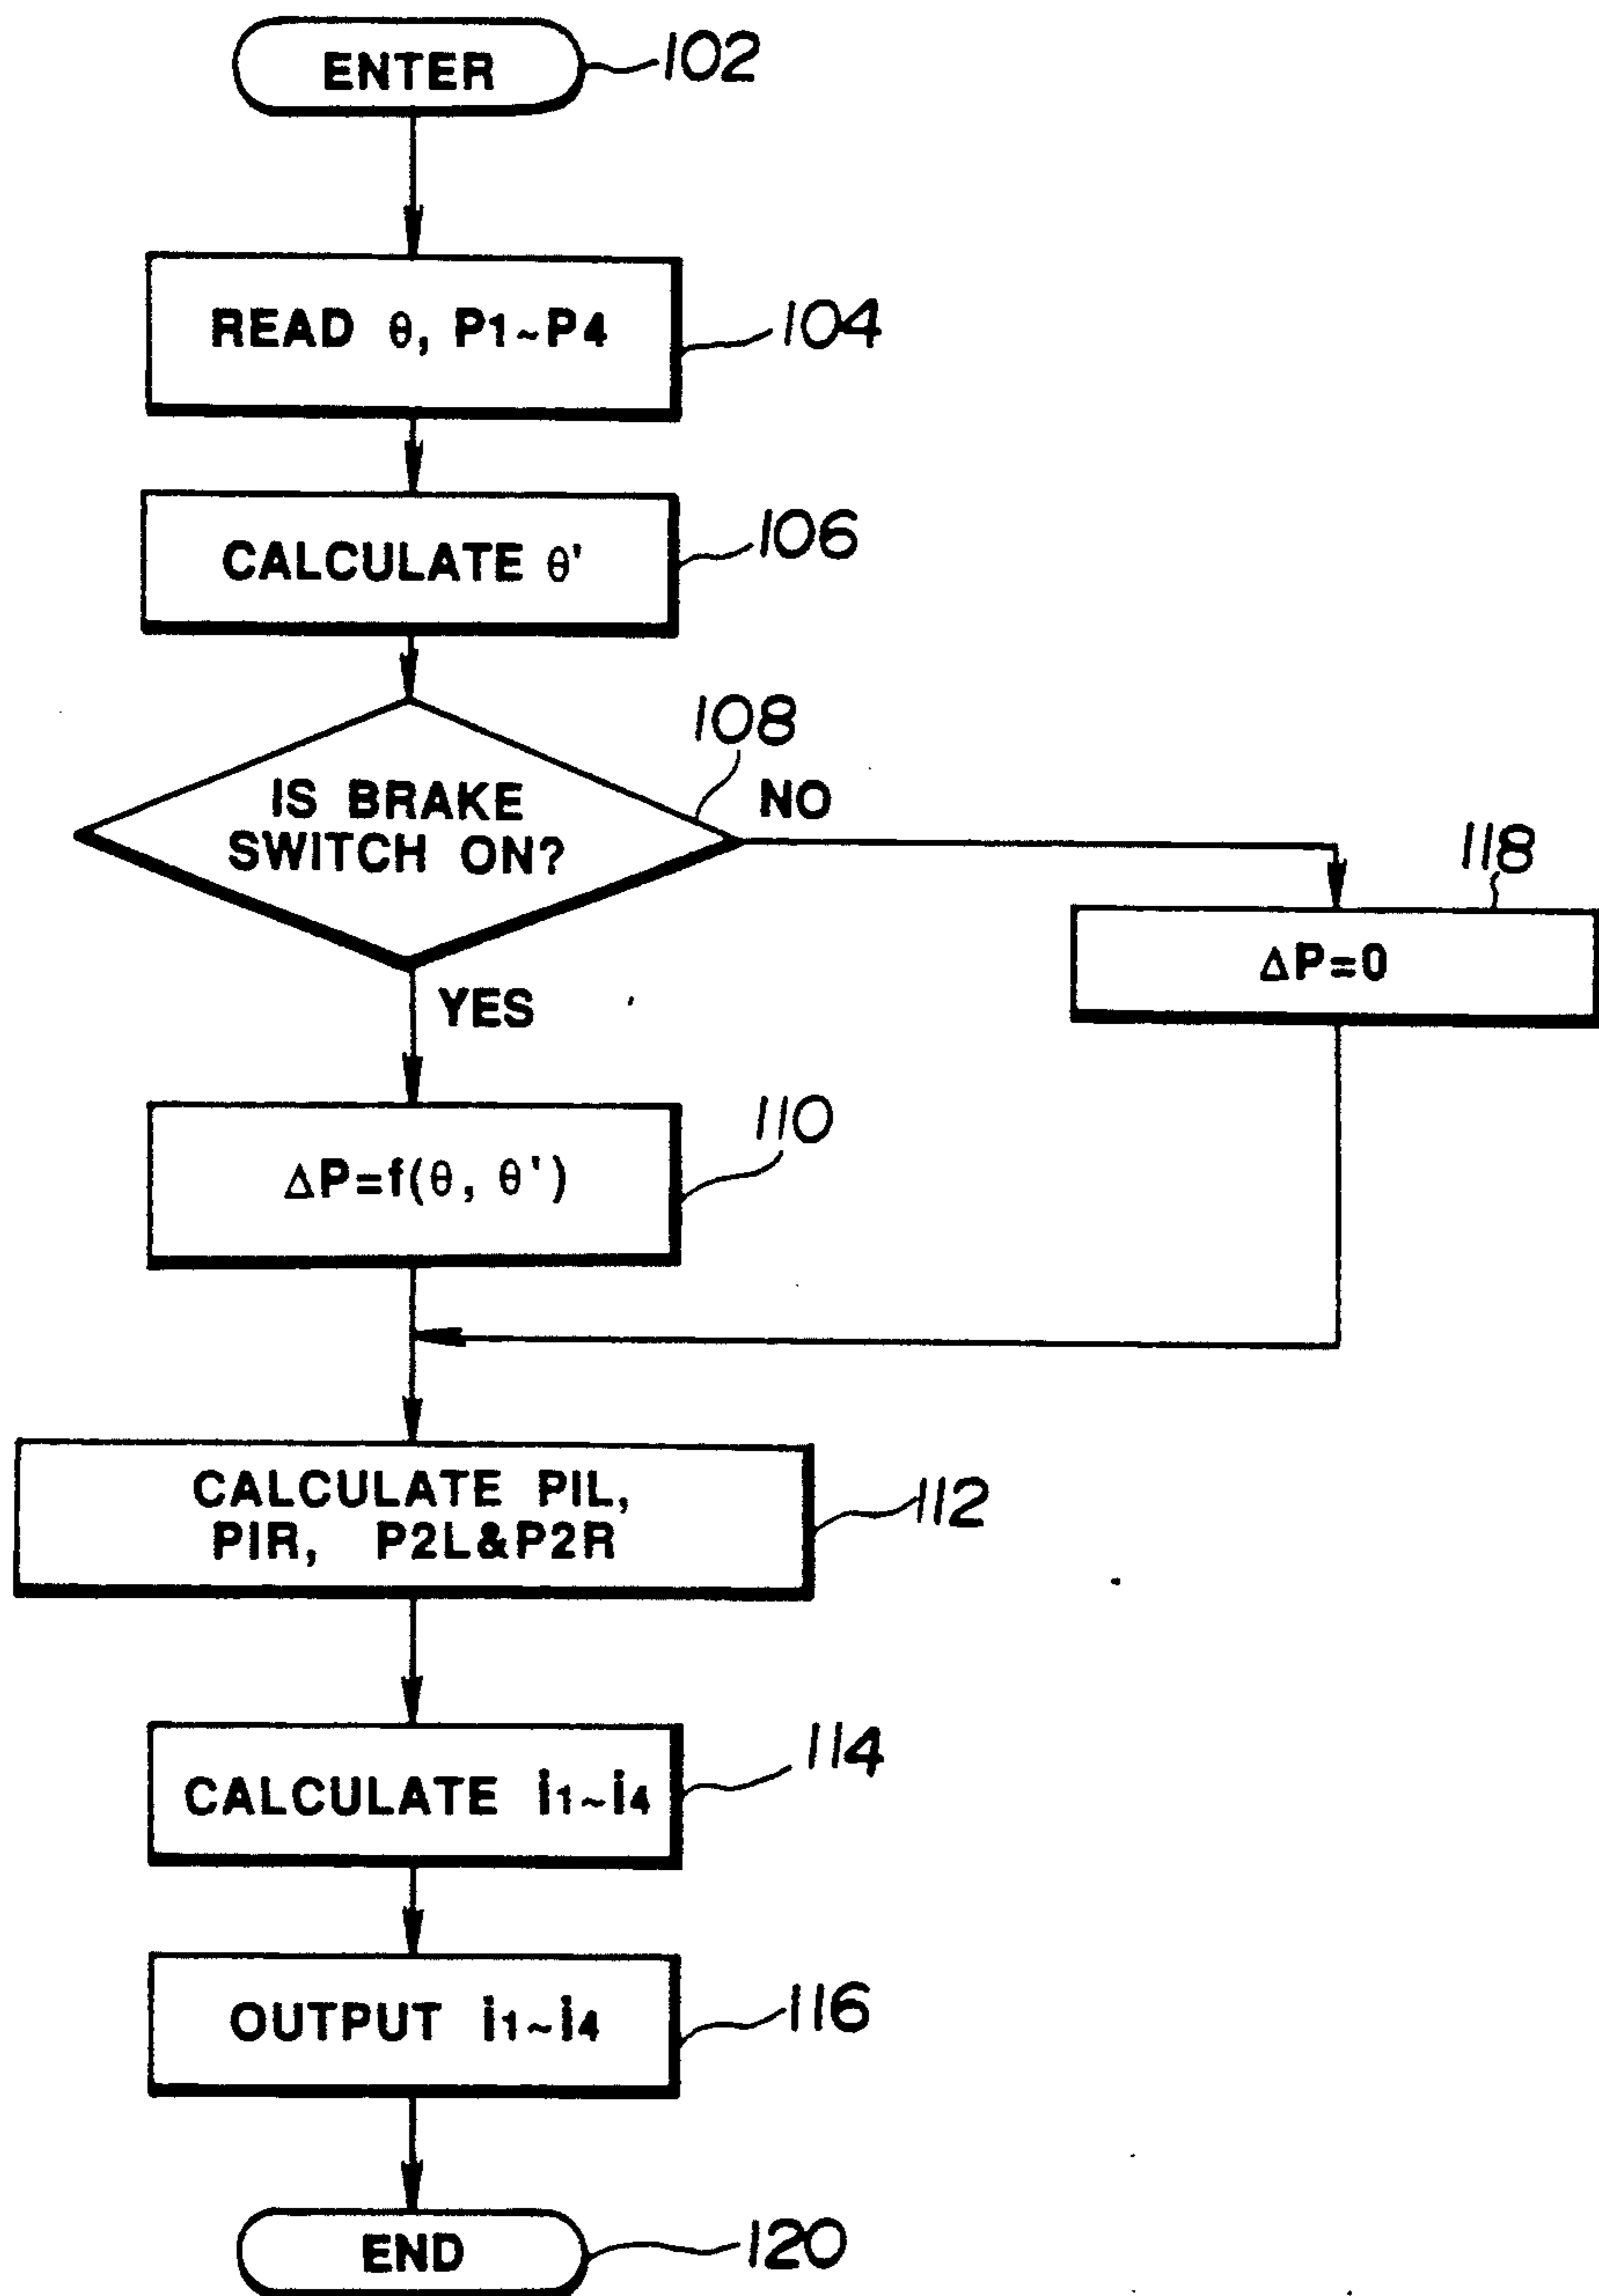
ENTER
102

READ $\theta$, P1~P4
104

CALCULATE $\theta'$
106

108
IS BRAKE SWITCH ON?
NO
YES

118
$\Delta P=0$

110
$\Delta P=f(\theta, \theta')$

CALCULATE PIL, PIR, P2L&P2R
112

CALCULATE $i_1 \sim i_4$
114

OUTPUT $i_1 \sim i_4$
116

END
120